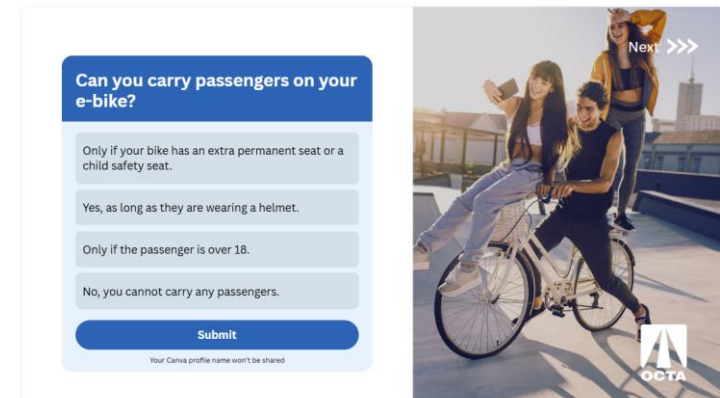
Can you carry passengers on your e-bike?

Only if your bike has an extra permanent seat or a child safety seat.

Yes, as long as they are wearing a helmet.

Only if the passenger is over 18.

No, you cannot carry any passengers.

Submit

Your Canva profile name won't be shared

Next >>>

OCTA